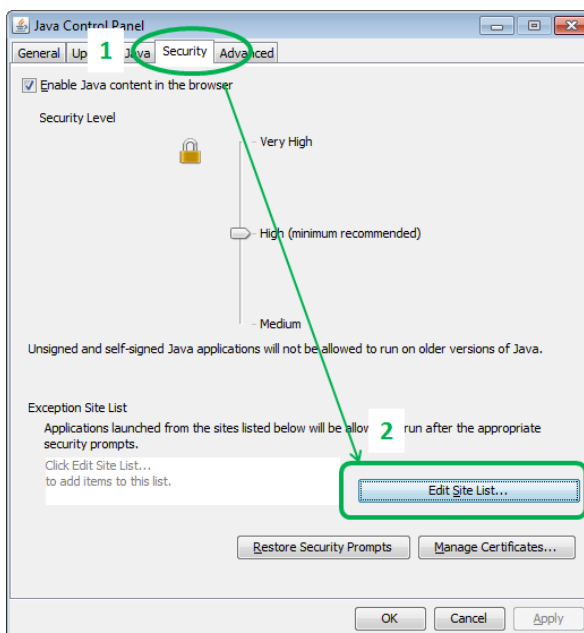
Java Control Panel

General Up 1 Java Security Advanced

Enable Java content in the browser

Security Level

Very High

High (minimum recommended)

Medium

Unsigned and self-signed Java applications will not be allowed to run on older versions of Java.

Exception Site List

Applications launched from the sites listed below will be allow 2 run after the appropriate security prompts.

Click Edit Site List...
to add items to this list.

Edit Site List...

Restore Security Prompts

Manage Certificates...

OK

Cancel

Apply